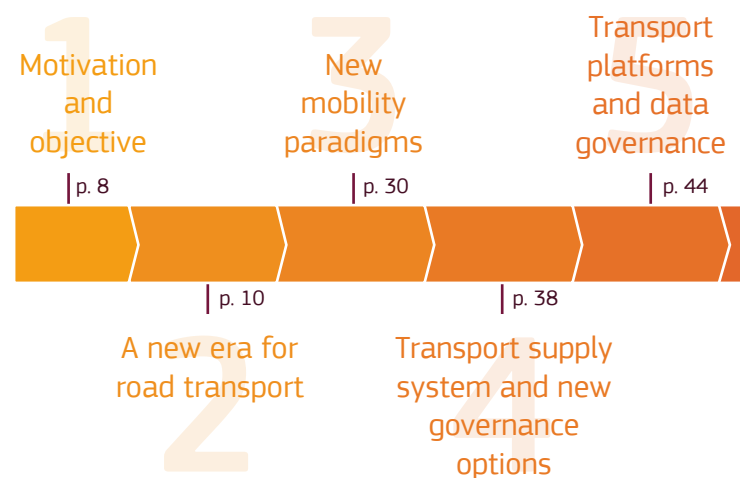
1
Motivation and objective
p. 8

3
New mobility paradigms
p. 30

5
Transport platforms and data governance
p. 44

p. 10
2
A new era for road transport

p. 38
4
Transport supply system and new governance options